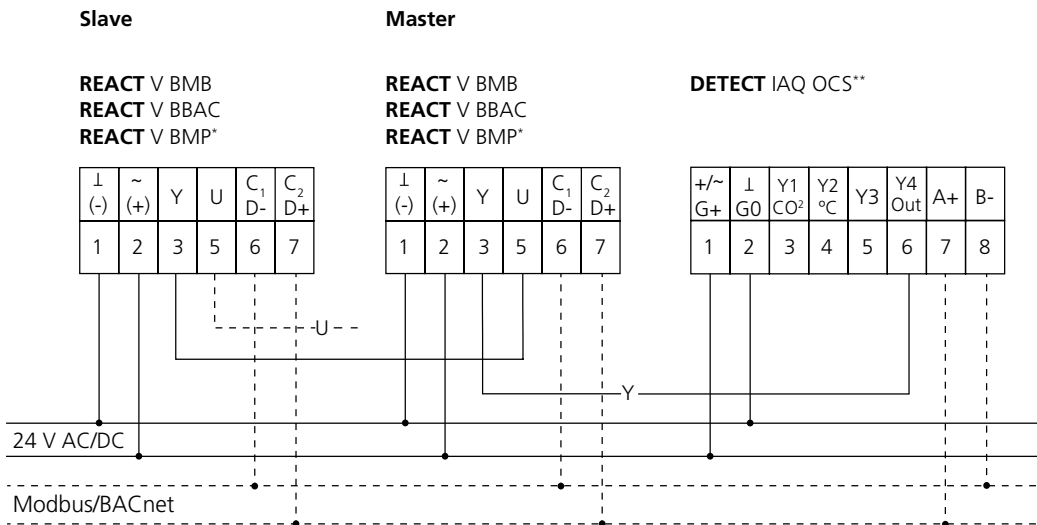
**Slave**

**REACT** V BMB
**REACT** V BBAC
**REACT** V BMP*

| ⊥ (-) | ~ (+) | Y | U | $C_1$ D- | $C_2$ D+ |
|---|---|---|---|---|---|
| 1 | 2 | 3 | 5 | 6 | 7 |

**Master**

**REACT** V BMB
**REACT** V BBAC
**REACT** V BMP*

| ⊥ (-) | ~ (+) | Y | U | $C_1$ D- | $C_2$ D+ |
|---|---|---|---|---|---|
| 1 | 2 | 3 | 5 | 6 | 7 |

**DETECT** IAQ OCS**

| +/~ G+ | ⊥ G0 | Y1 $CO^2$ | Y2 °C | Y3 | Y4 Out | A+ | B- |
|---|---|---|---|---|---|---|---|
| 1 | 2 | 3 | 4 | 5 | 6 | 7 | 8 |

U

Y

24 V AC/DC

Modbus/BACnet